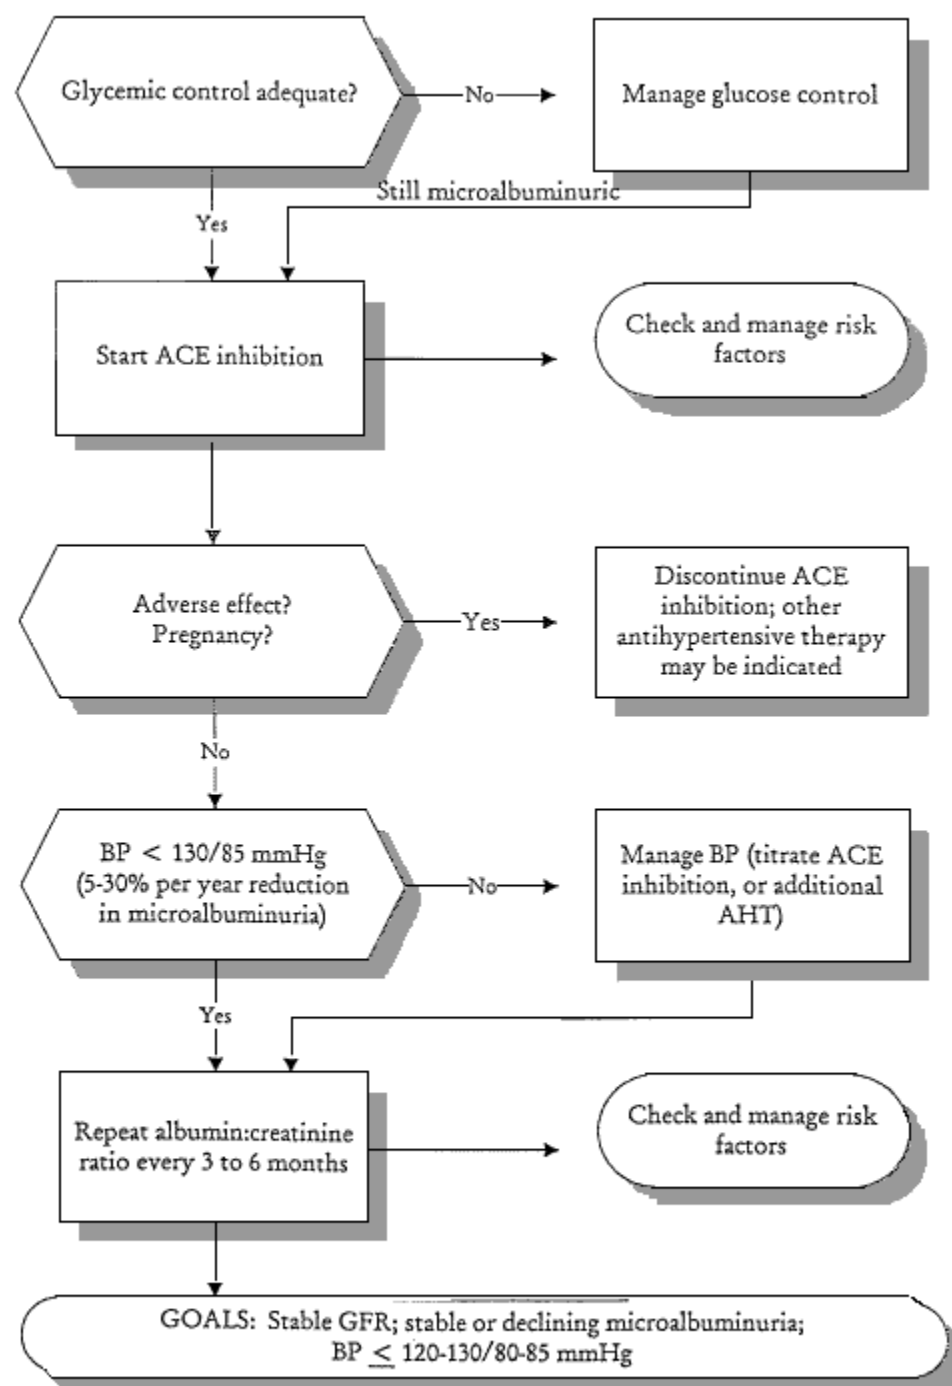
Glycemic control adequate?

No

Manage glucose control

Still microalbuminuric

Yes

Start ACE inhibition

Check and manage risk factors

Adverse effect? Pregnancy?

Yes

Discontinue ACE inhibition; other antihypertensive therapy may be indicated

No

BP $<$ 130/85 mmHg (5-30% per year reduction in microalbuminuria)

No

Manage BP (titrate ACE inhibition, or additional AHT)

Yes

Repeat albumin:creatinine ratio every 3 to 6 months

Check and manage risk factors

GOALS: Stable GFR; stable or declining microalbuminuria; BP $\leq$ 120-130/80-85 mmHg